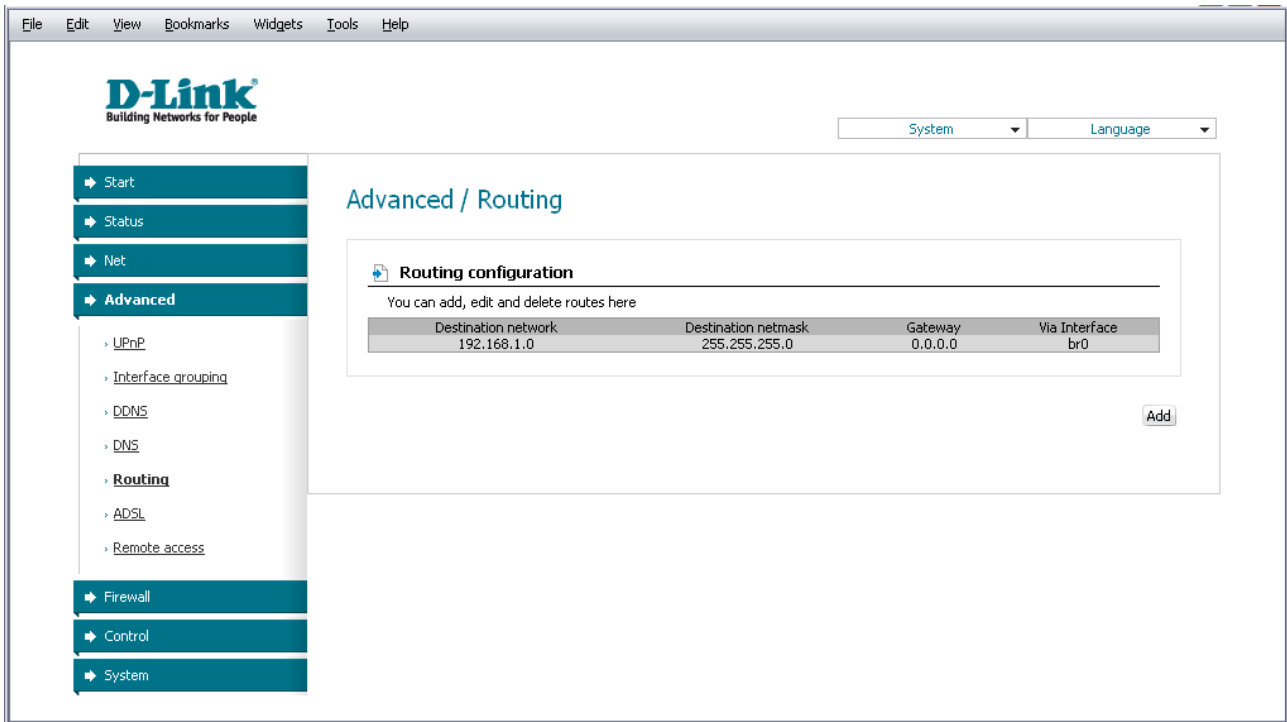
File Edit View Bookmarks Widgets Tools Help

D-Link
Building Networks for People

System
Language

Start
Status
Net
Advanced
UPnP
Interface grouping
DDNS
DNS
Routing
ADSL
Remote access
Firewall
Control
System

Advanced / Routing

Routing configuration

You can add, edit and delete routes here

| Destination network | Destination netmask | Gateway | Via Interface |
|---|---|---|---|
| 192.168.1.0 | 255.255.255.0 | 0.0.0.0 | br0 |

Add